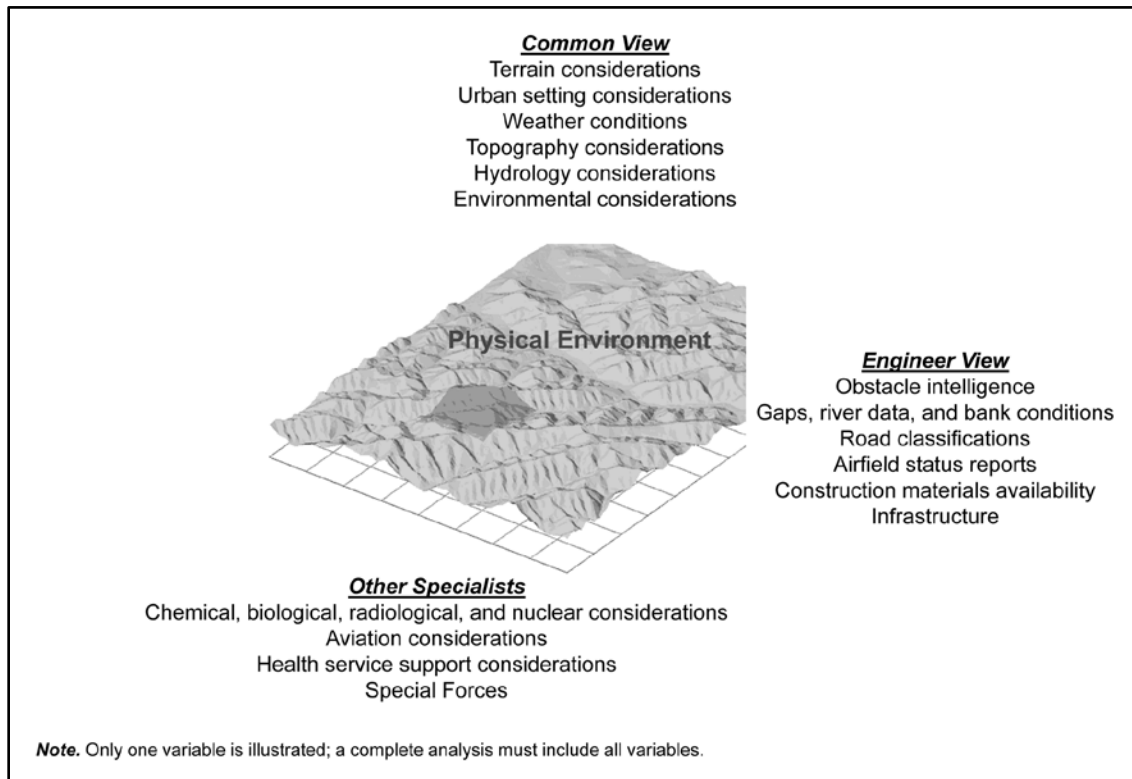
Common View
Terrain considerations
Urban setting considerations
Weather conditions
Topography considerations
Hydrology considerations
Environmental considerations

Physical Environment

Engineer View
Obstacle intelligence
Gaps, river data, and bank conditions
Road classifications
Airfield status reports
Construction materials availability
Infrastructure

Other Specialists
Chemical, biological, radiological, and nuclear considerations
Aviation considerations
Health service support considerations
Special Forces

Note. Only one variable is illustrated; a complete analysis must include all variables.